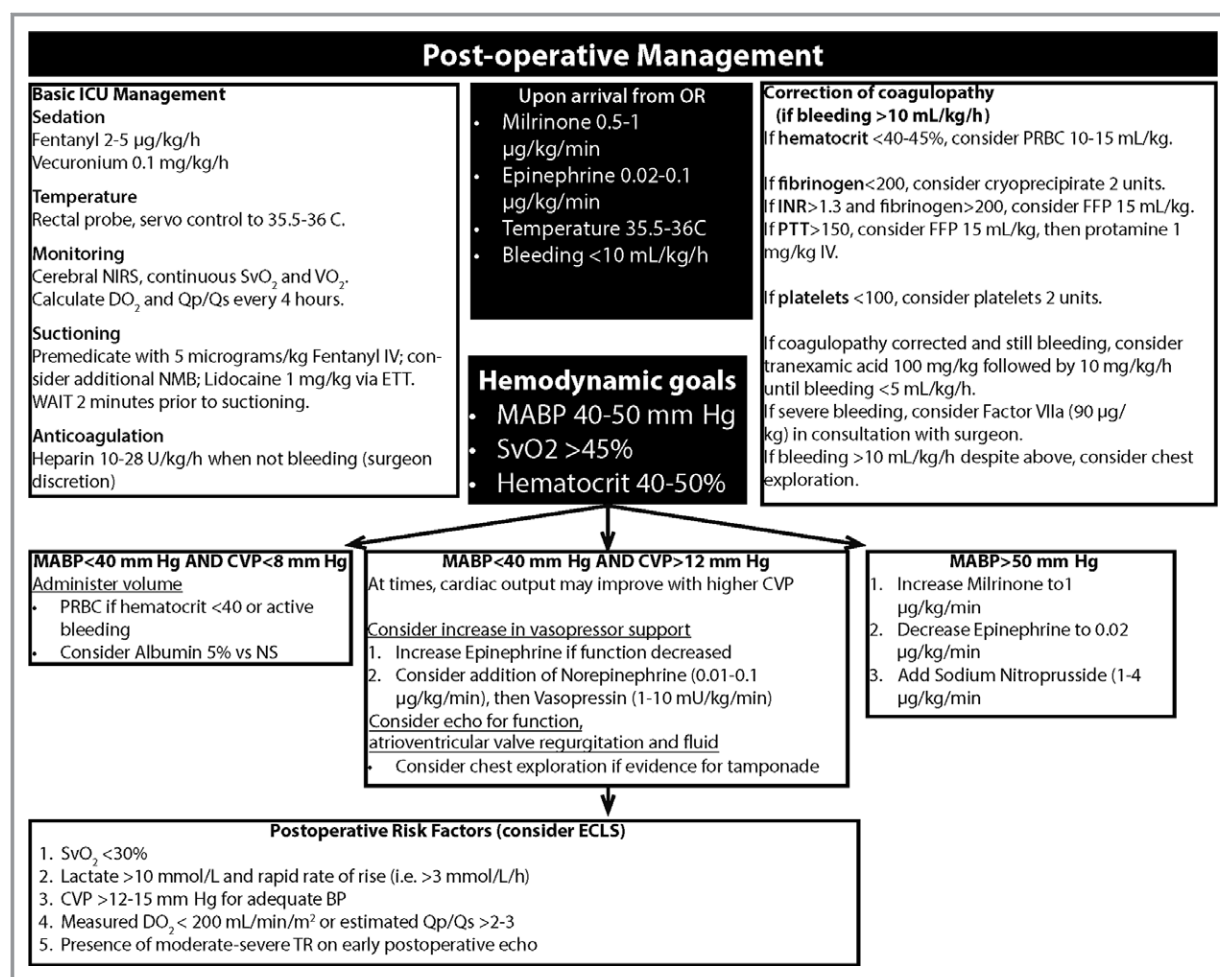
Post-operative Management

Basic ICU Management
Sedation
Fentanyl 2-5 μg/kg/h
Vecuronium 0.1 mg/kg/h

Temperature
Rectal probe, servo control to 35.5-36 C.

Monitoring
Cerebral NIRS, continuous $SvO_2$ and $VO_2$.
Calculate $DO_2$ and Qp/Qs every 4 hours.

Suctioning
Premedicate with 5 micrograms/kg Fentanyl IV; consider additional NMB; Lidocaine 1 mg/kg via ETT. WAIT 2 minutes prior to suctioning.

Anticoagulation
Heparin 10-28 U/kg/h when not bleeding (surgeon discretion)

Upon arrival from OR
• Milrinone 0.5-1 μg/kg/min
• Epinephrine 0.02-0.1 μg/kg/min
• Temperature 35.5-36C
• Bleeding <10 mL/kg/h

Hemodynamic goals
• MABP 40-50 mm Hg
• SvO2 >45%
• Hematocrit 40-50%

Correction of coagulopathy
(if bleeding >10 mL/kg/h)
If hematocrit <40-45%, consider PRBC 10-15 mL/kg.

If fibrinogen<200, consider cryoprecipirate 2 units.
If INR>1.3 and fibrinogen>200, consider FFP 15 mL/kg.
If PTT>150, consider FFP 15 mL/kg, then protamine 1 mg/kg IV.

If platelets <100, consider platelets 2 units.

If coagulopathy corrected and still bleeding, consider tranexamic acid 100 mg/kg followed by 10 mg/kg/h until bleeding <5 mL/kg/h.
If severe bleeding, consider Factor VIIa (90 μg/kg) in consultation with surgeon.
If bleeding >10 mL/kg/h despite above, consider chest exploration.

MABP<40 mm Hg AND CVP<8 mm Hg
Administer volume
• PRBC if hematocrit <40 or active bleeding
• Consider Albumin 5% vs NS

MABP<40 mm Hg AND CVP>12 mm Hg
At times, cardiac output may improve with higher CVP

Consider increase in vasopressor support
1. Increase Epinephrine if function decreased
2. Consider addition of Norepinephrine (0.01-0.1 μg/kg/min), then Vasopressin (1-10 mU/kg/min)
Consider echo for function, atrioventricular valve regurgitation and fluid
• Consider chest exploration if evidence for tamponade

MABP>50 mm Hg
1. Increase Milrinone to1 μg/kg/min
2. Decrease Epinephrine to 0.02 μg/kg/min
3. Add Sodium Nitroprusside (1-4 μg/kg/min

Postoperative Risk Factors (consider ECLS)
1. $SvO_2$ <30%
2. Lactate >10 mmol/L and rapid rate of rise (i.e. >3 mmol/L/h)
3. CVP >12-15 mm Hg for adequate BP
4. Measured $DO_2$ < 200 mL/min/m$^2$ or estimated Qp/Qs >2-3
5. Presence of moderate-severe TR on early postoperative echo